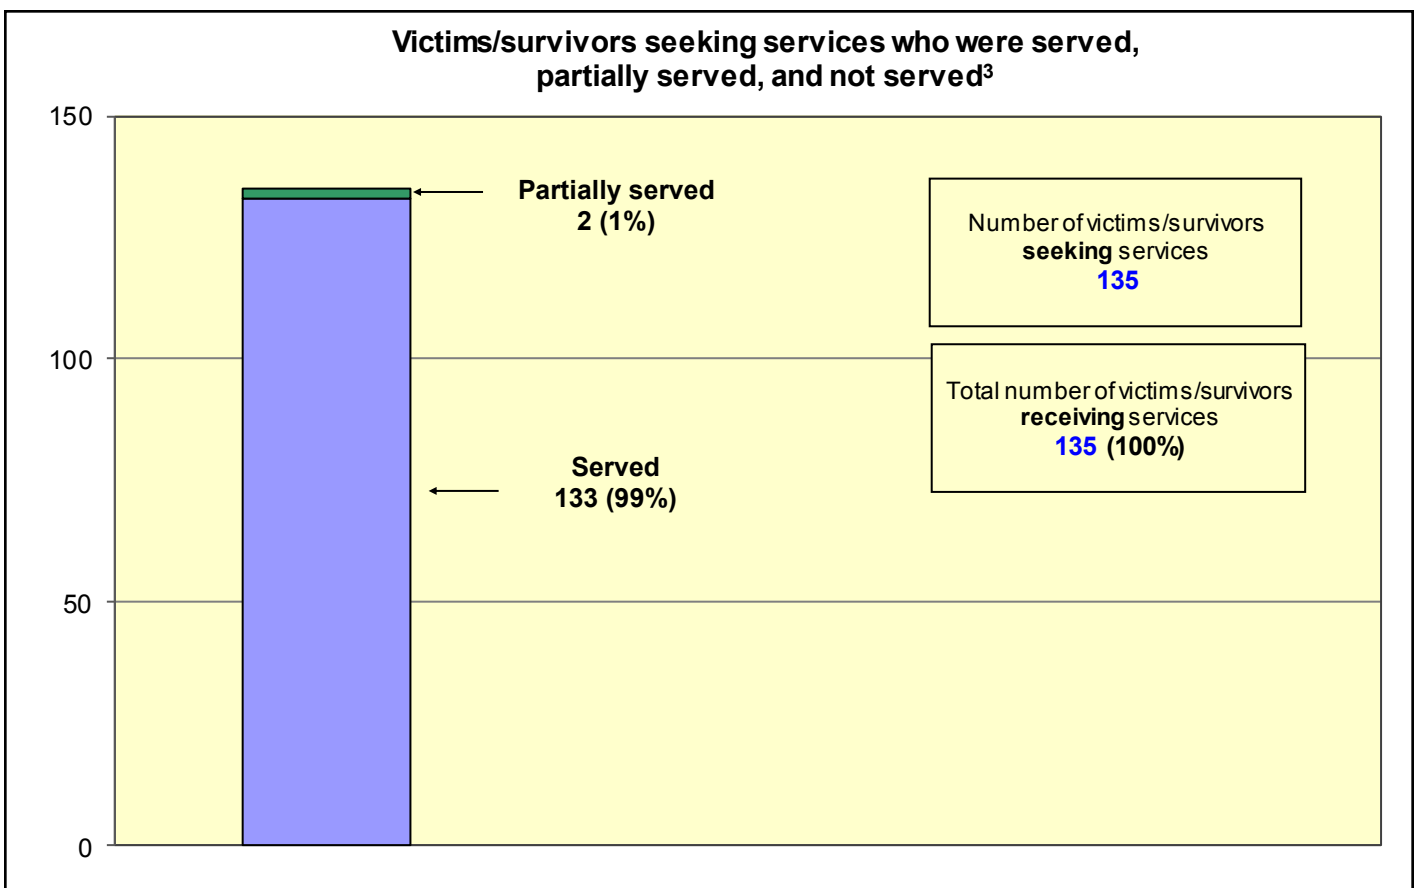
Victims/survivors seeking services who were served, partially served, and not served$^3$

150

100

50

0

Partially served
2 (1%)

Served
133 (99%)

Number of victims/survivors **seeking** services
135

Total number of victims/survivors **receiving** services
135 (100%)